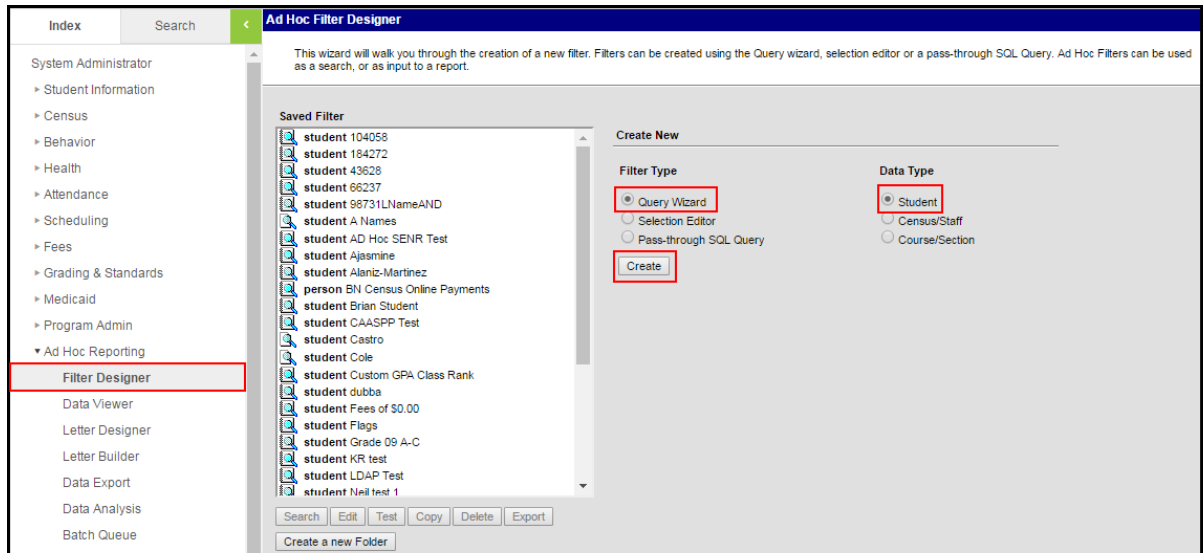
Index | Search | <

System Administrator
▸ Student Information
▸ Census
▸ Behavior
▸ Health
▸ Attendance
▸ Scheduling
▸ Fees
▸ Grading & Standards
▸ Medicaid
▸ Program Admin
▾ Ad Hoc Reporting
Filter Designer
Data Viewer
Letter Designer
Letter Builder
Data Export
Data Analysis
Batch Queue

Ad Hoc Filter Designer

This wizard will walk you through the creation of a new filter. Filters can be created using the Query wizard, selection editor or a pass-through SQL Query. Ad Hoc Filters can be used as a search, or as input to a report.

Saved Filter
student 104058
student 184272
student 43628
student 66237
student 98731LNameAND
student A Names
student AD Hoc SENR Test
student Ajasmine
student Alaniz-Martinez
person BN Census Online Payments
student Brian Student
student CAASPP Test
student Castro
student Cole
student Custom GPA Class Rank
student dubba
student Fees of $0.00
student Flags
student Grade 09 A-C
student KR test
student LDAP Test
student Neil test 1

Search | Edit | Test | Copy | Delete | Export
Create a new Folder

Create New

Filter Type
Query Wizard
Selection Editor
Pass-through SQL Query
Create

Data Type
Student
Census/Staff
Course/Section